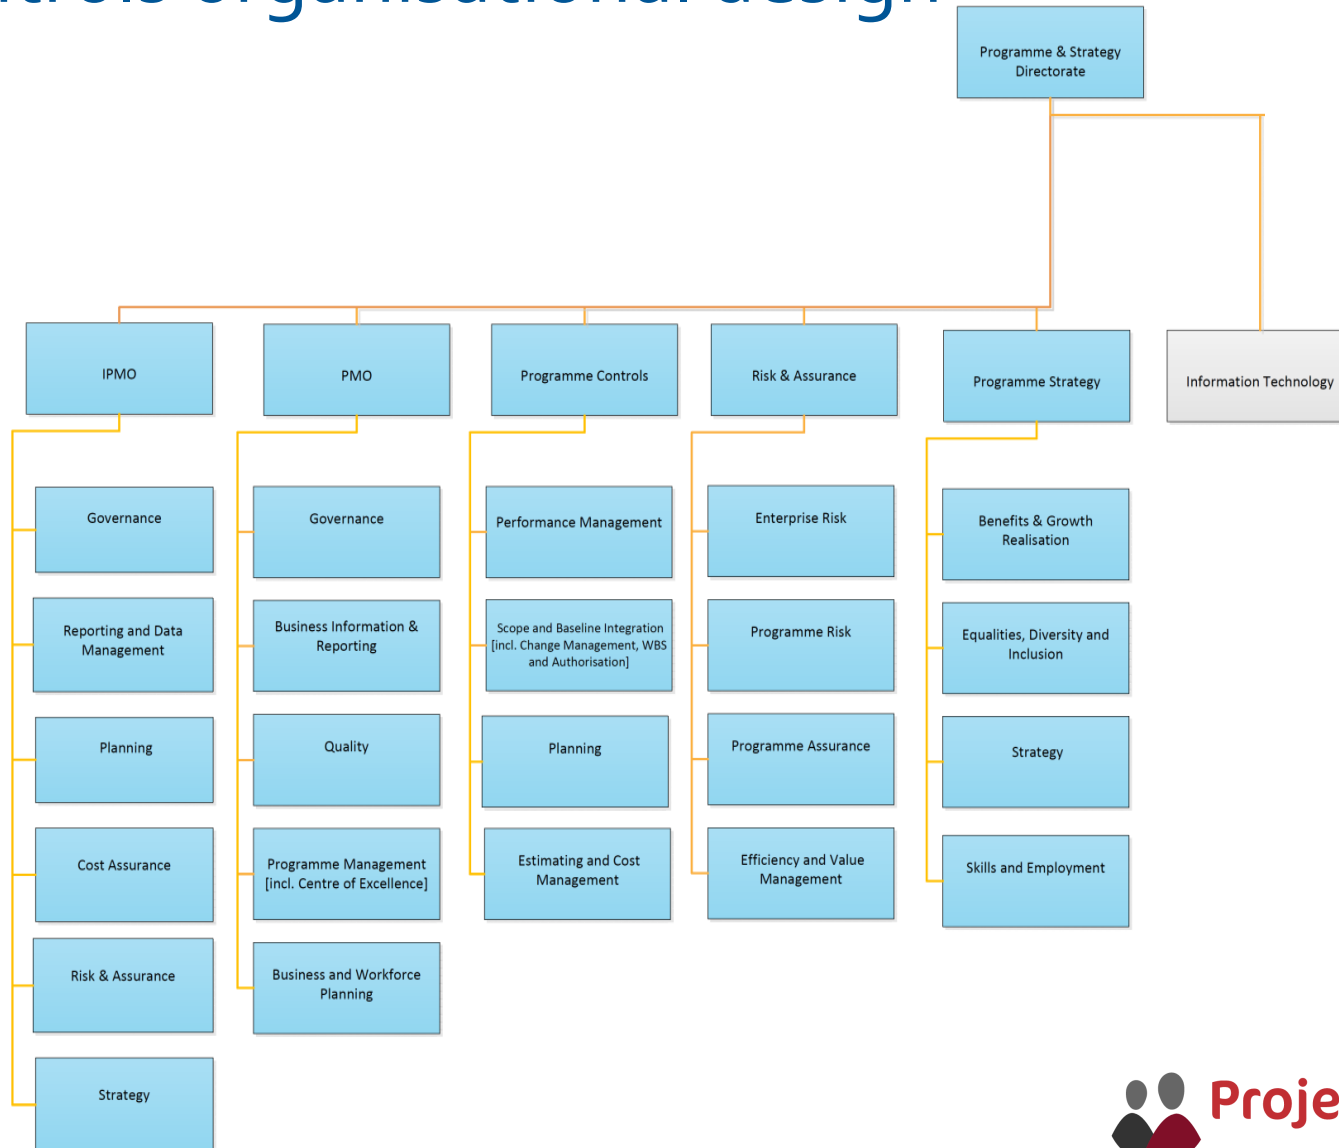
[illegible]

Programme & Strategy Directorate

IPMO

Governance

Reporting and Data Management

Planning

Cost Assurance

Risk & Assurance

Strategy

PMO

Governance

Business Information & Reporting

Quality

Programme Management [incl. Centre of Excellence]

Business and Workforce Planning

Programme Controls

Performance Management

Scope and Baseline Integration [incl. Change Management, WBS and Authorisation]

Planning

Estimating and Cost Management

Risk & Assurance

Enterprise Risk

Programme Risk

Programme Assurance

Efficiency and Value Management

Programme Strategy

Benefits & Growth Realisation

Equalities, Diversity and Inclusion

Strategy

Skills and Employment

Information Technology

Proje